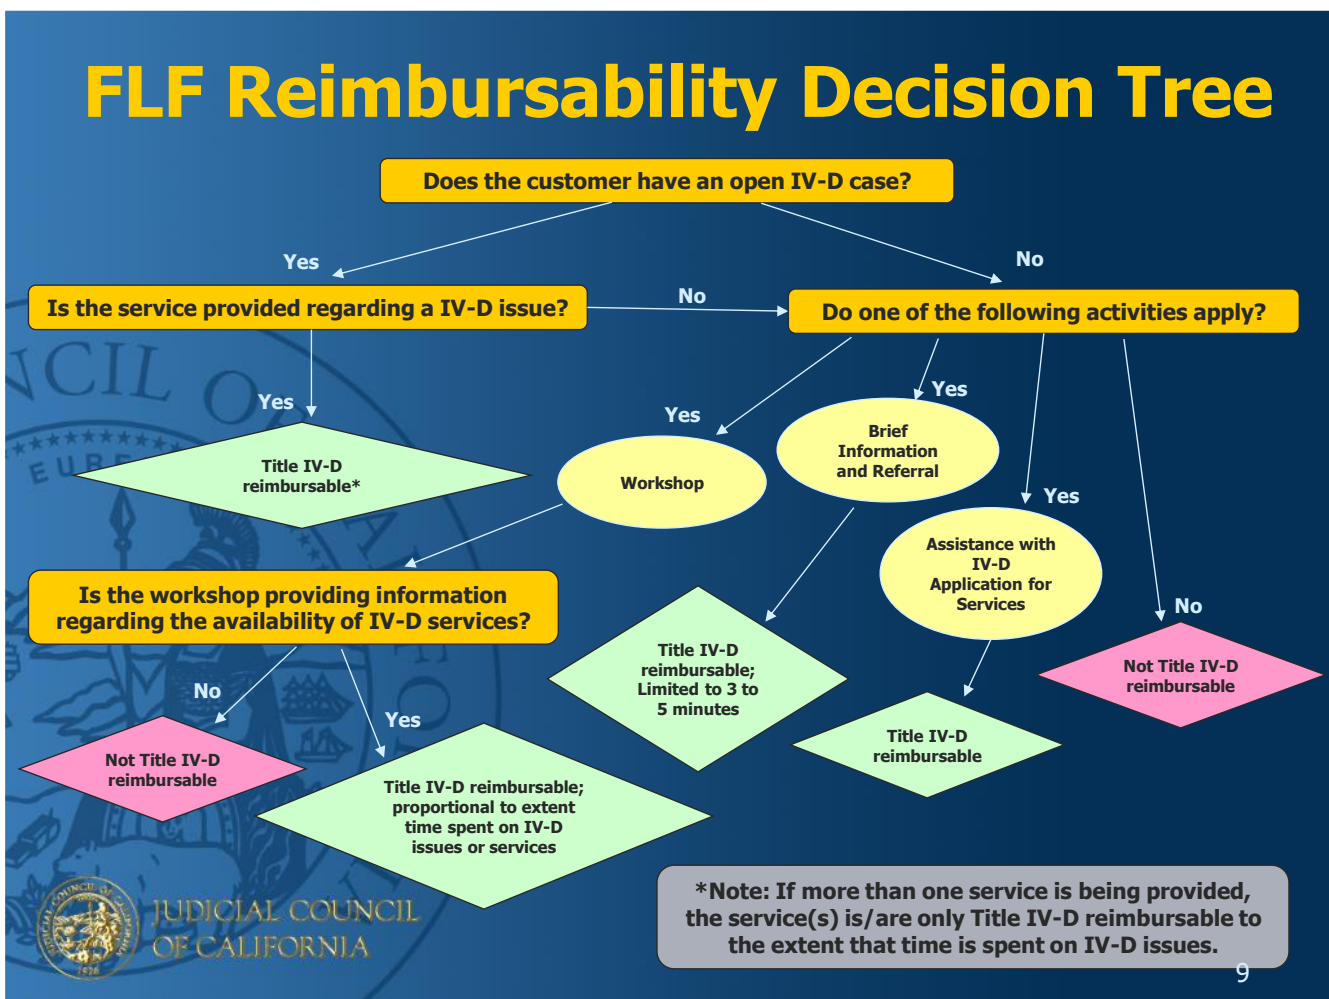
FLF Reimbursability Decision Tree

Does the customer have an open IV-D case?

Yes

No

Is the service provided regarding a IV-D issue?

No

Do one of the following activities apply?

Yes

Title IV-D reimbursable*

Yes

Yes

Workshop

Brief Information and Referral

Yes

Assistance with IV-D Application for Services

Is the workshop providing information regarding the availability of IV-D services?

No

Title IV-D reimbursable; Limited to 3 to 5 minutes

No

Not Title IV-D reimbursable

No

Yes

Not Title IV-D reimbursable

Title IV-D reimbursable

Title IV-D reimbursable; proportional to extent time spent on IV-D issues or services

JUDICIAL COUNCIL OF CALIFORNIA

*Note: If more than one service is being provided, the service(s) is/are only Title IV-D reimbursable to the extent that time is spent on IV-D issues.

9